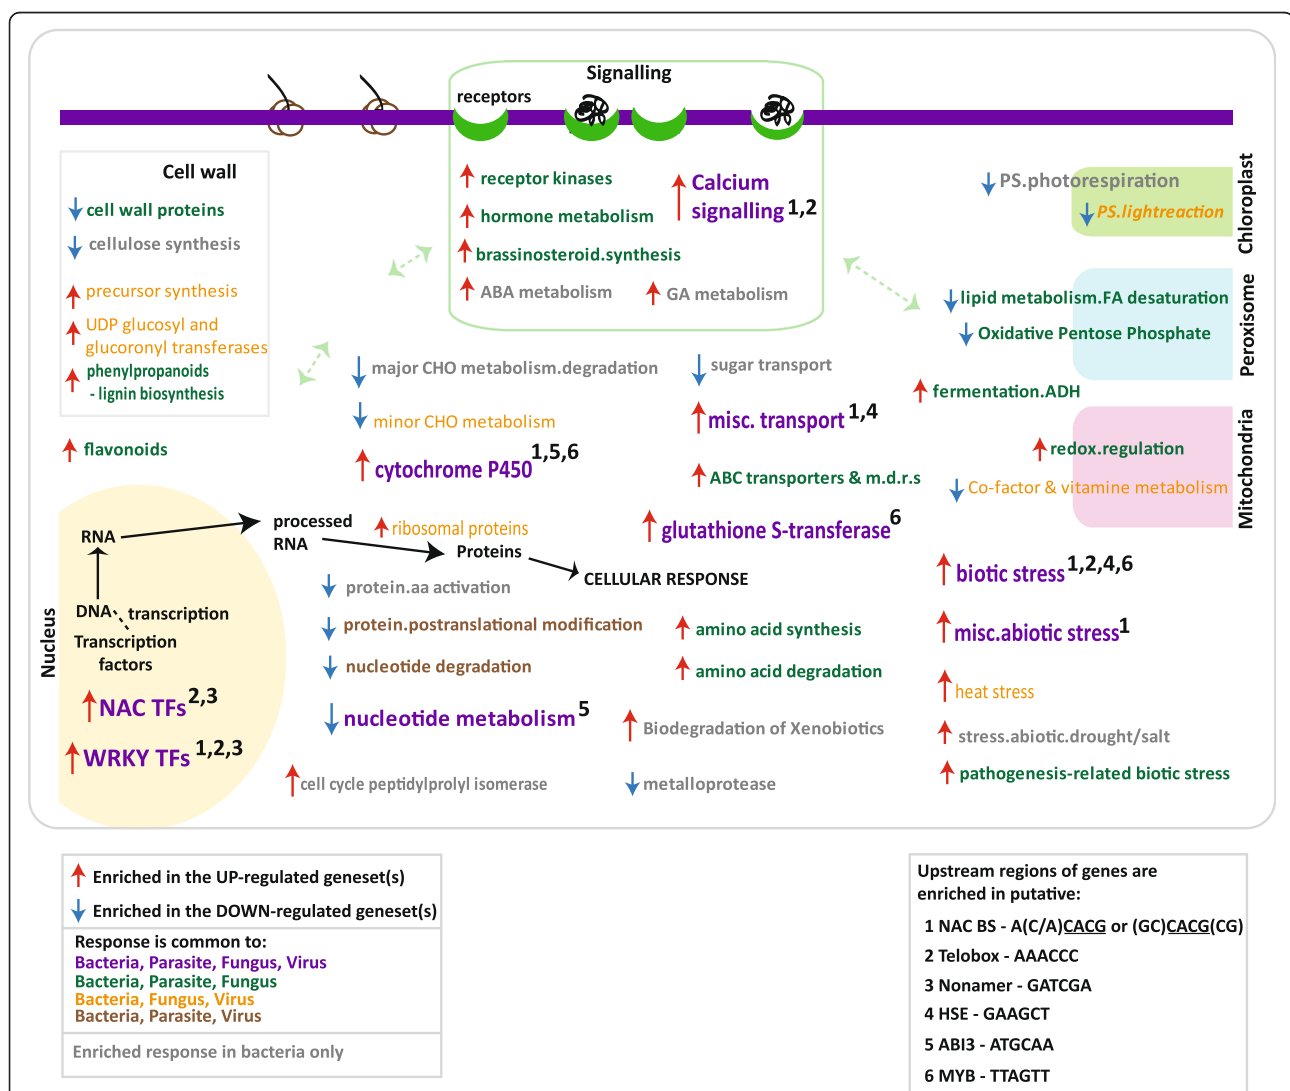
Signalling

receptors

Cell wall

cell wall proteins

cellulose synthesis

precursor synthesis

UDP glucosyl and glucoronyl transferases

phenylpropanoids - lignin biosynthesis

flavonoids

receptor kinases

hormone metabolism

brassinosteroid.synthesis

ABA metabolism

GA metabolism

Calcium signalling 1,2

PS.photorespiration

PS.lightreaction

Chloroplast

lipid metabolism.FA desaturation

Oxidative Pentose Phosphate

Peroxisome

fermentation.ADH

redox.regulation

Co-factor & vitamine metabolism

Mitochondria

major CHO metabolism.degradation

minor CHO metabolism

cytochrome P450 1,5,6

sugar transport

misc. transport 1,4

ABC transporters & m.d.r.s

glutathione S-transferase 6

RNA

processed RNA

ribosomal proteins

Proteins

CELLULAR RESPONSE

DNA

transcription

Transcription factors

NAC TFs 2,3

WRKY TFs 1,2,3

Nucleus

protein.aa activation

protein.postranslational modification

nucleotide degradation

nucleotide metabolism 5

cell cycle peptidylprolyl isomerase

amino acid synthesis

amino acid degradation

Biodegradation of Xenobiotics

metalloprotease

biotic stress 1,2,4,6

misc.abiotic stress 1

heat stress

stress.abiotic.drought/salt

pathogenesis-related biotic stress

Enriched in the UP-regulated geneset(s)

Enriched in the DOWN-regulated geneset(s)

Response is common to:
Bacteria, Parasite, Fungus, Virus
Bacteria, Parasite, Fungus
Bacteria, Fungus, Virus
Bacteria, Parasite, Virus

Enriched response in bacteria only

Upstream regions of genes are enriched in putative:

1 NAC BS - A(C/A)CACG or (GC)CACG(CG)
2 Telobox - AAACCC
3 Nonamer - GATCGA
4 HSE - GAAGCT
5 ABI3 - ATGCAA
6 MYB - TTAGTT